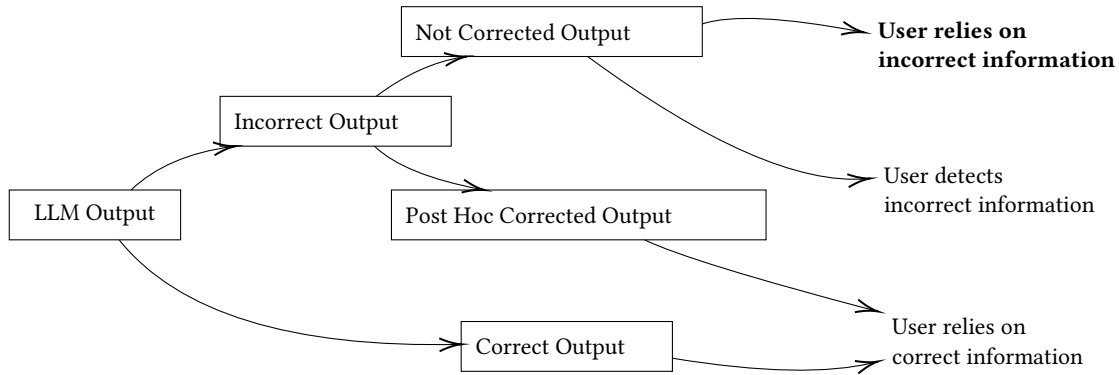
Not Corrected Output

**User relies on incorrect information**

Incorrect Output

User detects incorrect information

LLM Output

Post Hoc Corrected Output

User relies on correct information

Correct Output